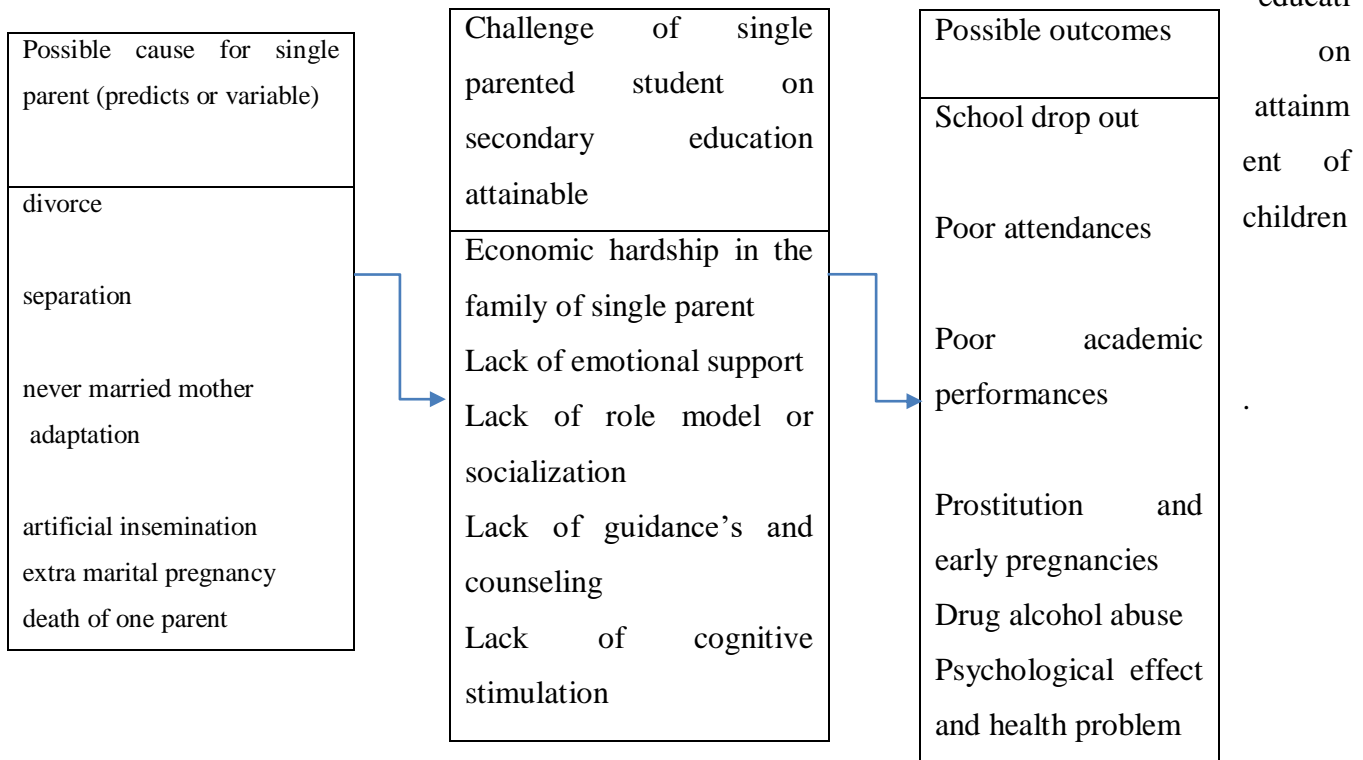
Possible cause for single parent (predicts or variable)

divorce

separation

never married mother

adaptation

artificial insemination

extra marital pregnancy

death of one parent

Challenge of single parented student on secondary education attainable

Economic hardship in the family of single parent

Lack of emotional support

Lack of role model or socialization

Lack of guidance's and counseling

Lack of cognitive stimulation

Possible outcomes

School drop out

Poor attendances

Poor academic performances

Prostitution and early pregnancies

Drug alcohol abuse

Psychological effect and health problem

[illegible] on attainment of children

.